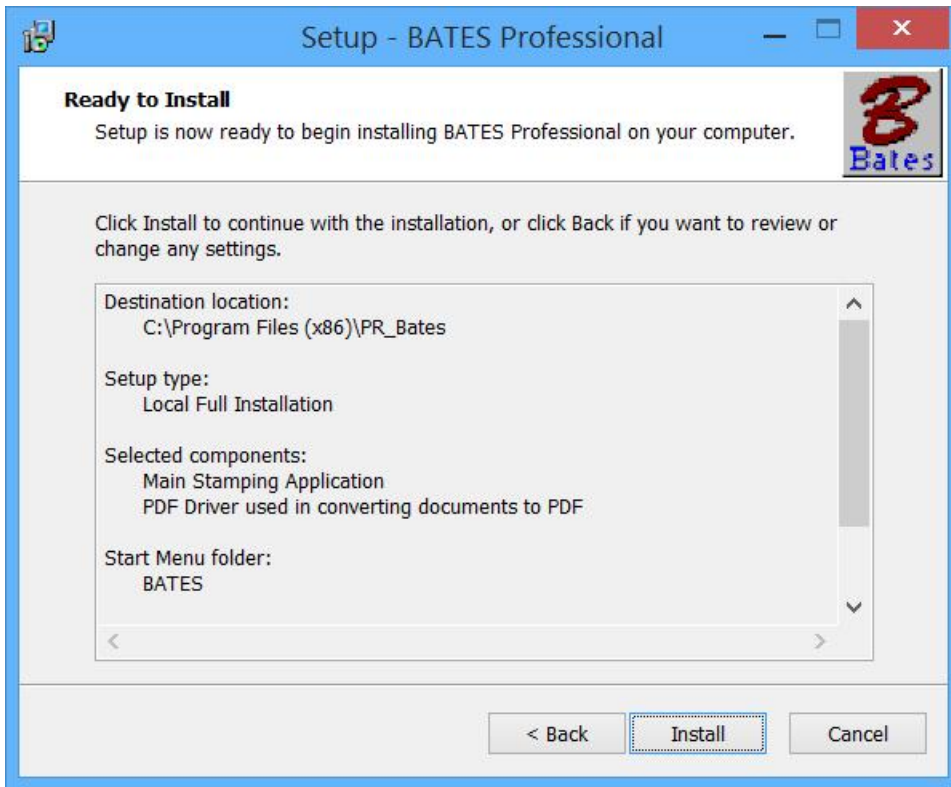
Setup - BATES Professional

Ready to Install
Setup is now ready to begin installing BATES Professional on your computer.

B
Bates

Click Install to continue with the installation, or click Back if you want to review or change any settings.

Destination location:
C:\Program Files (x86)\PR_Bates

Setup type:
Local Full Installation

Selected components:
Main Stamping Application
PDF Driver used in converting documents to PDF

Start Menu folder:
BATES

< Back
Install
Cancel